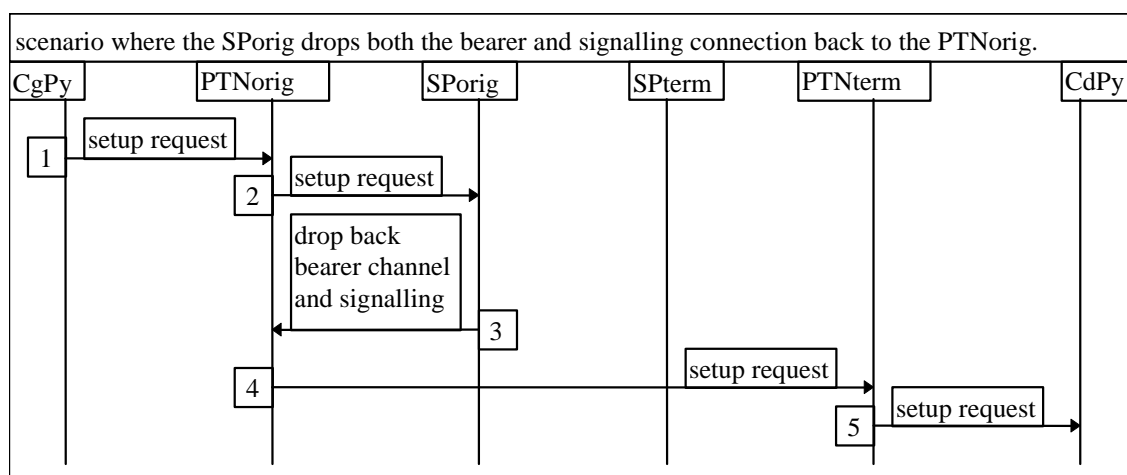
scenario where the SPorig drops both the bearer and signalling connection back to the PTNorig.

CgPy

PTNorig

SPorig

SPterm

PTNterm

CdPy

1

setup request

2

setup request

drop back bearer channel and signalling

3

4

setup request

5

setup request